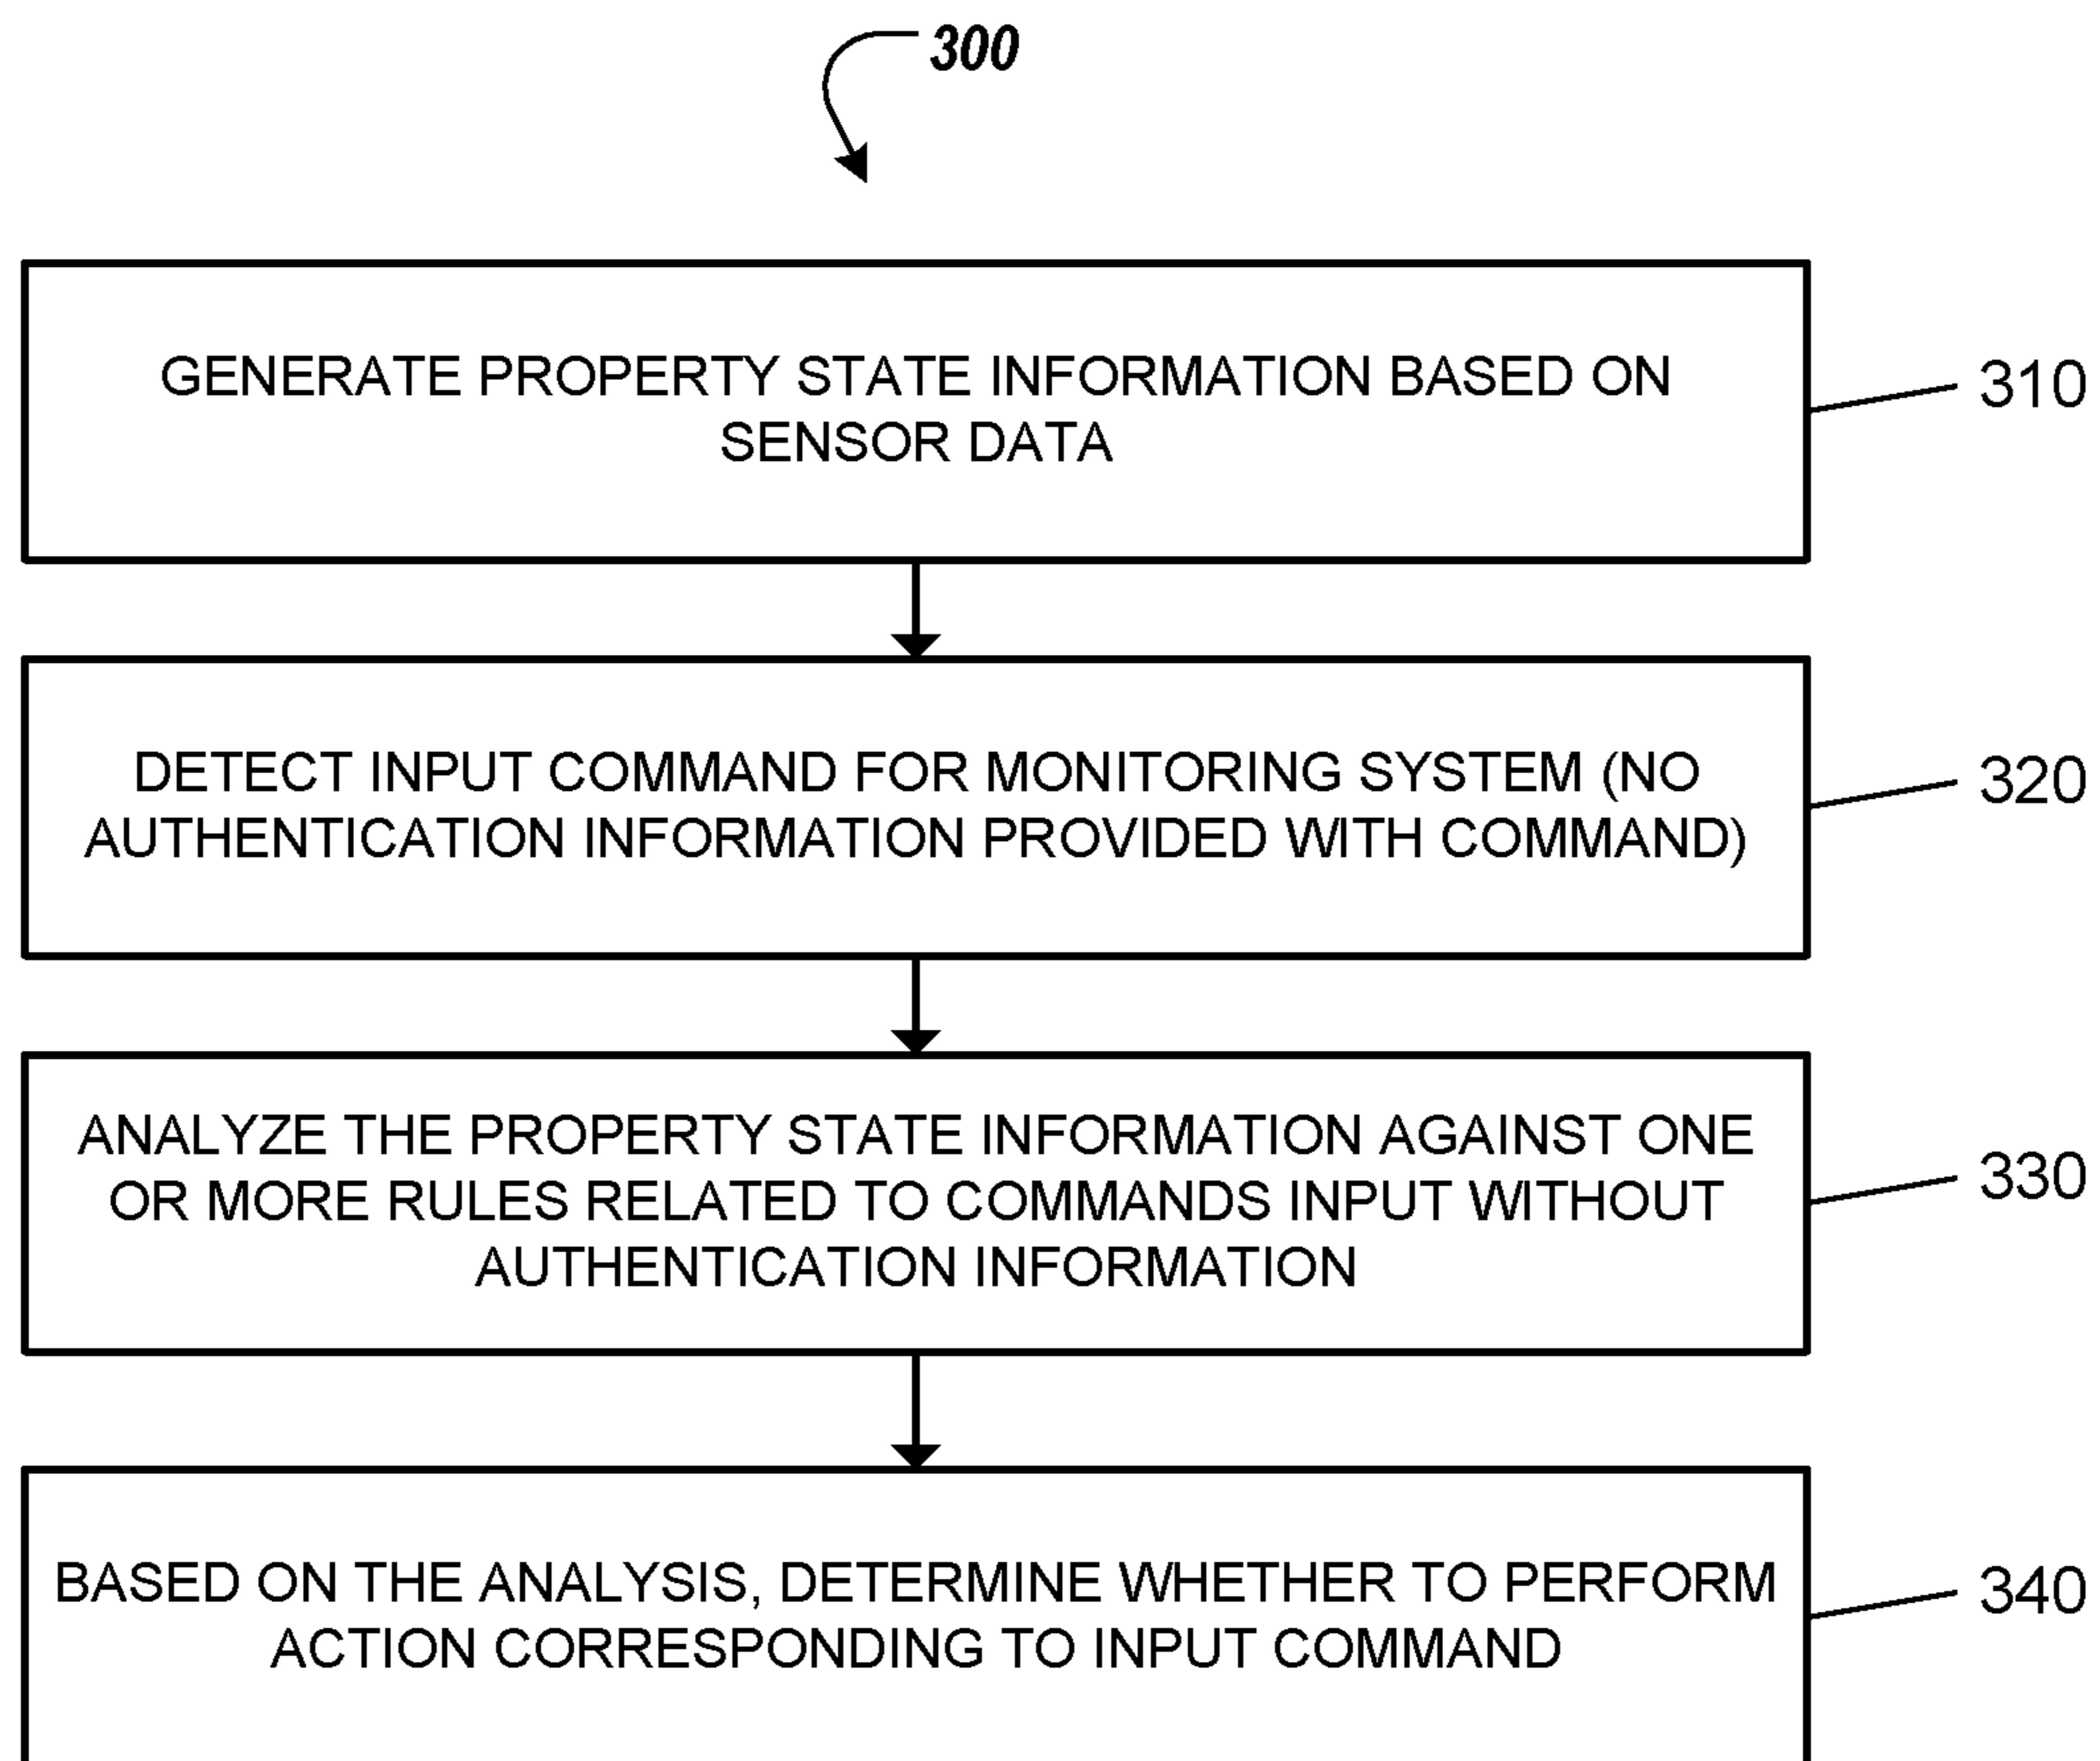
300

GENERATE PROPERTY STATE INFORMATION BASED ON SENSOR DATA

310

DETECT INPUT COMMAND FOR MONITORING SYSTEM (NO AUTHENTICATION INFORMATION PROVIDED WITH COMMAND)

320

ANALYZE THE PROPERTY STATE INFORMATION AGAINST ONE OR MORE RULES RELATED TO COMMANDS INPUT WITHOUT AUTHENTICATION INFORMATION

330

BASED ON THE ANALYSIS, DETERMINE WHETHER TO PERFORM ACTION CORRESPONDING TO INPUT COMMAND

340